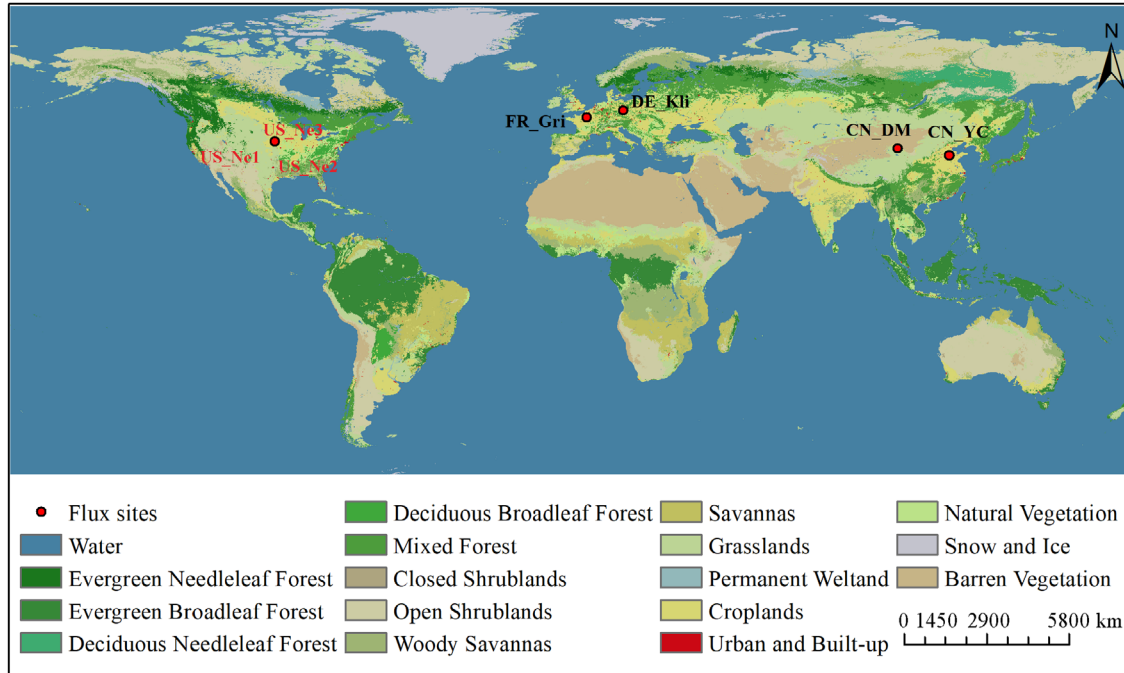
N

US_Ne3
US_Ne1
US_Ne2
FR_Gri
DE_Kli
CN_DM
CN_YC

Flux sites
Water
Evergreen Needleleaf Forest
Evergreen Broadleaf Forest
Deciduous Needleleaf Forest
Deciduous Broadleaf Forest
Mixed Forest
Closed Shrublands
Open Shrublands
Woody Savannas
Savannas
Grasslands
Permanent Weltand
Croplands
Urban and Built-up
Natural Vegetation
Snow and Ice
Barren Vegetation
0 1450 2900 5800 km